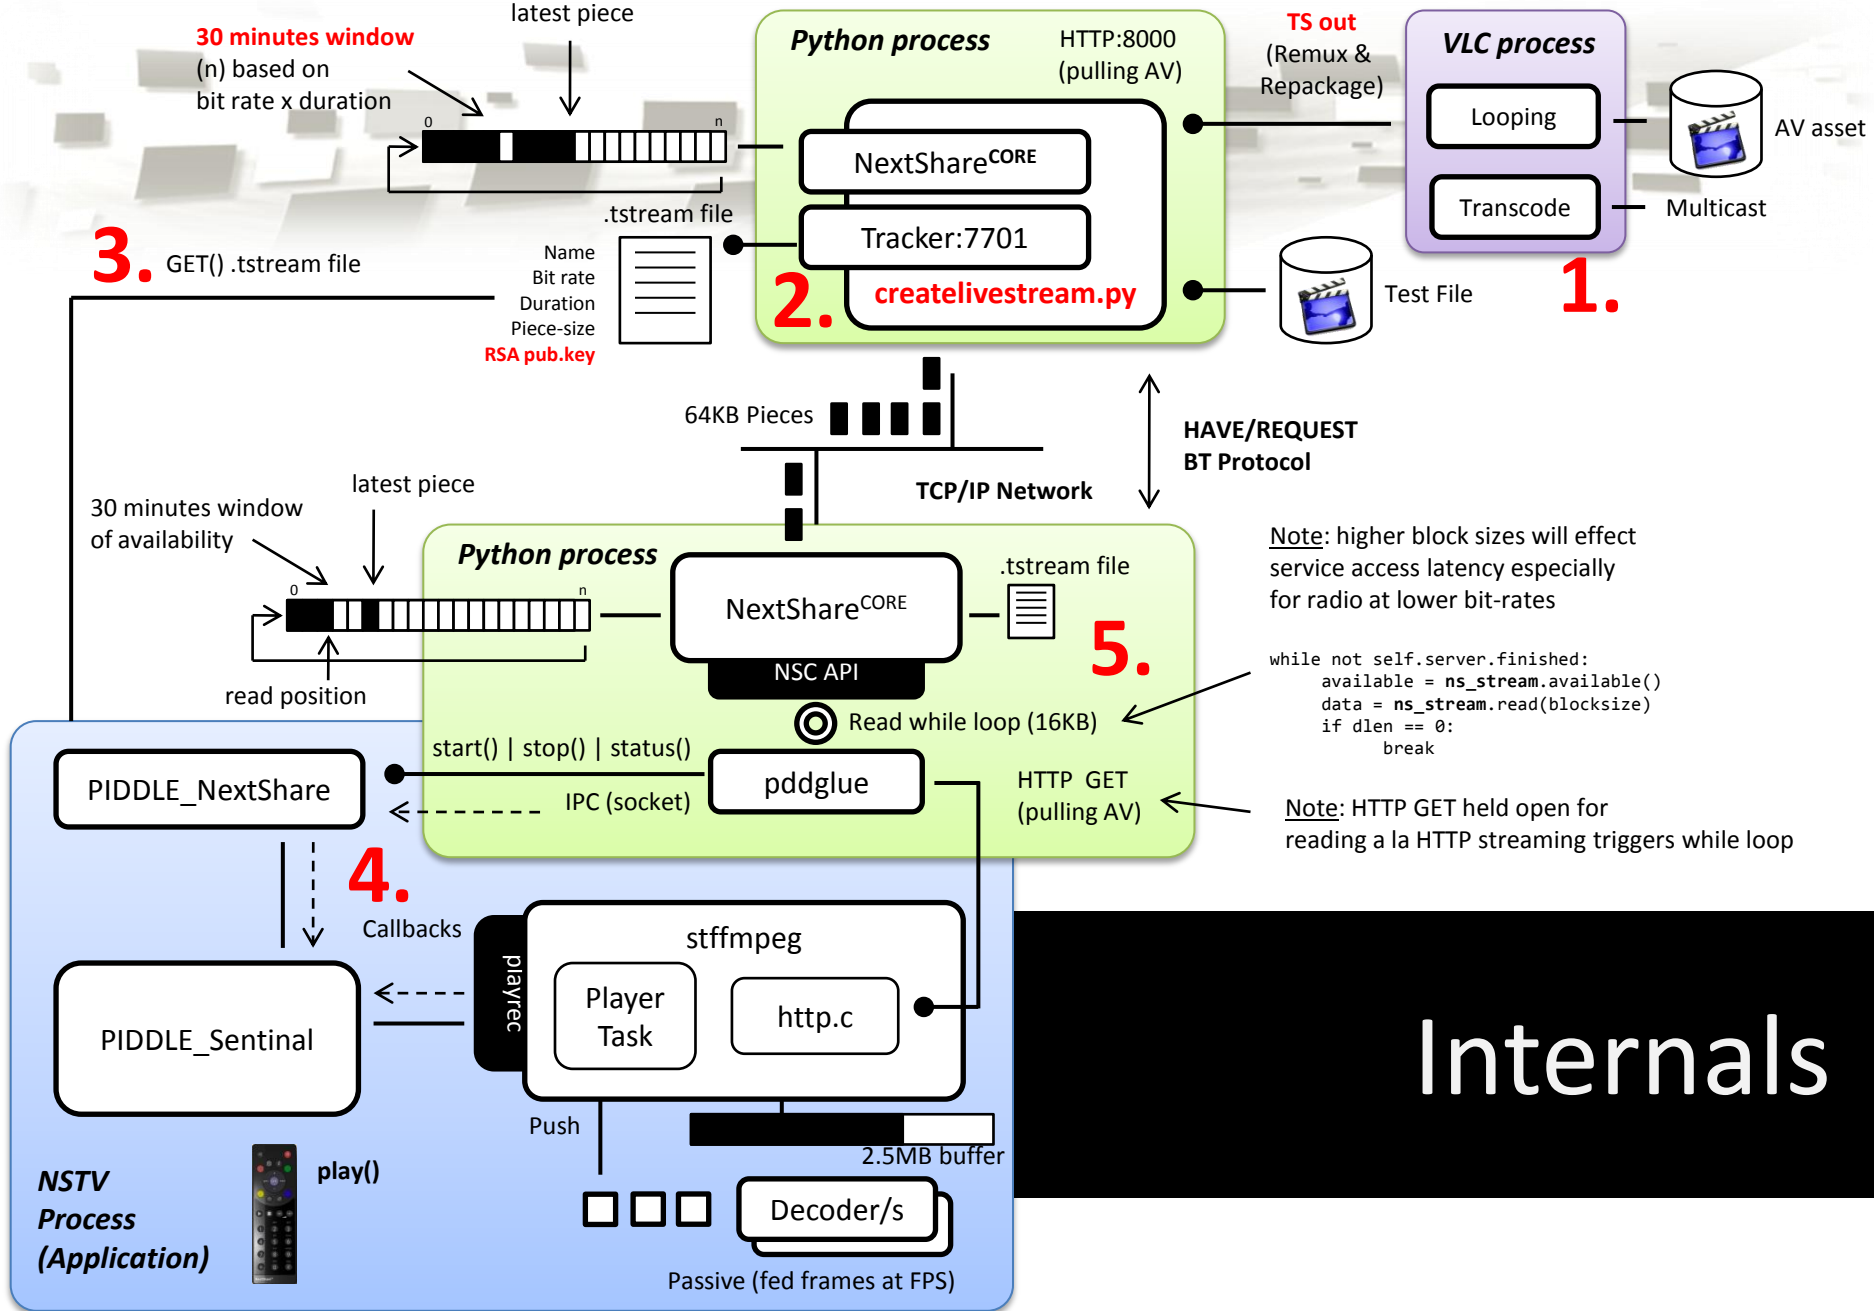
30 minutes window
(n) based on
bit rate x duration

latest piece

0 n

.tstream file

Python process
HTTP:8000
(pulling AV)

NextShare$^{CORE}$
Tracker:7701
createlivestream.py
2.

TS out
(Remux & Repackage)

VLC process
Looping
Transcode

AV asset
Multicast

Test File
1.

3. GET() .tstream file

Name
Bit rate
Duration
Piece-size
RSA pub.key

64KB Pieces

HAVE/REQUEST
BT Protocol

TCP/IP Network

30 minutes window
of availability

latest piece

0 n

read position

Python process
NextShare$^{CORE}$
NSC API
.tstream file
5.

Read while loop (16KB)

start() | stop() | status()

pddglue

IPC (socket)

HTTP GET
(pulling AV)

Note: higher block sizes will effect service access latency especially for radio at lower bit-rates

while not self.server.finished:
    available = ns_stream.available()
    data = ns_stream.read(blocksize)
    if dlen == 0:
        break

Note: HTTP GET held open for reading a la HTTP streaming triggers while loop

PIDDLE_NextShare

4.
Callbacks

PIDDLE_Sentinal

playrec

stffmpeg
Player Task
http.c

Push

2.5MB buffer

Decoder/s

Passive (fed frames at FPS)

NSTV
Process
(Application)

play()

Internals